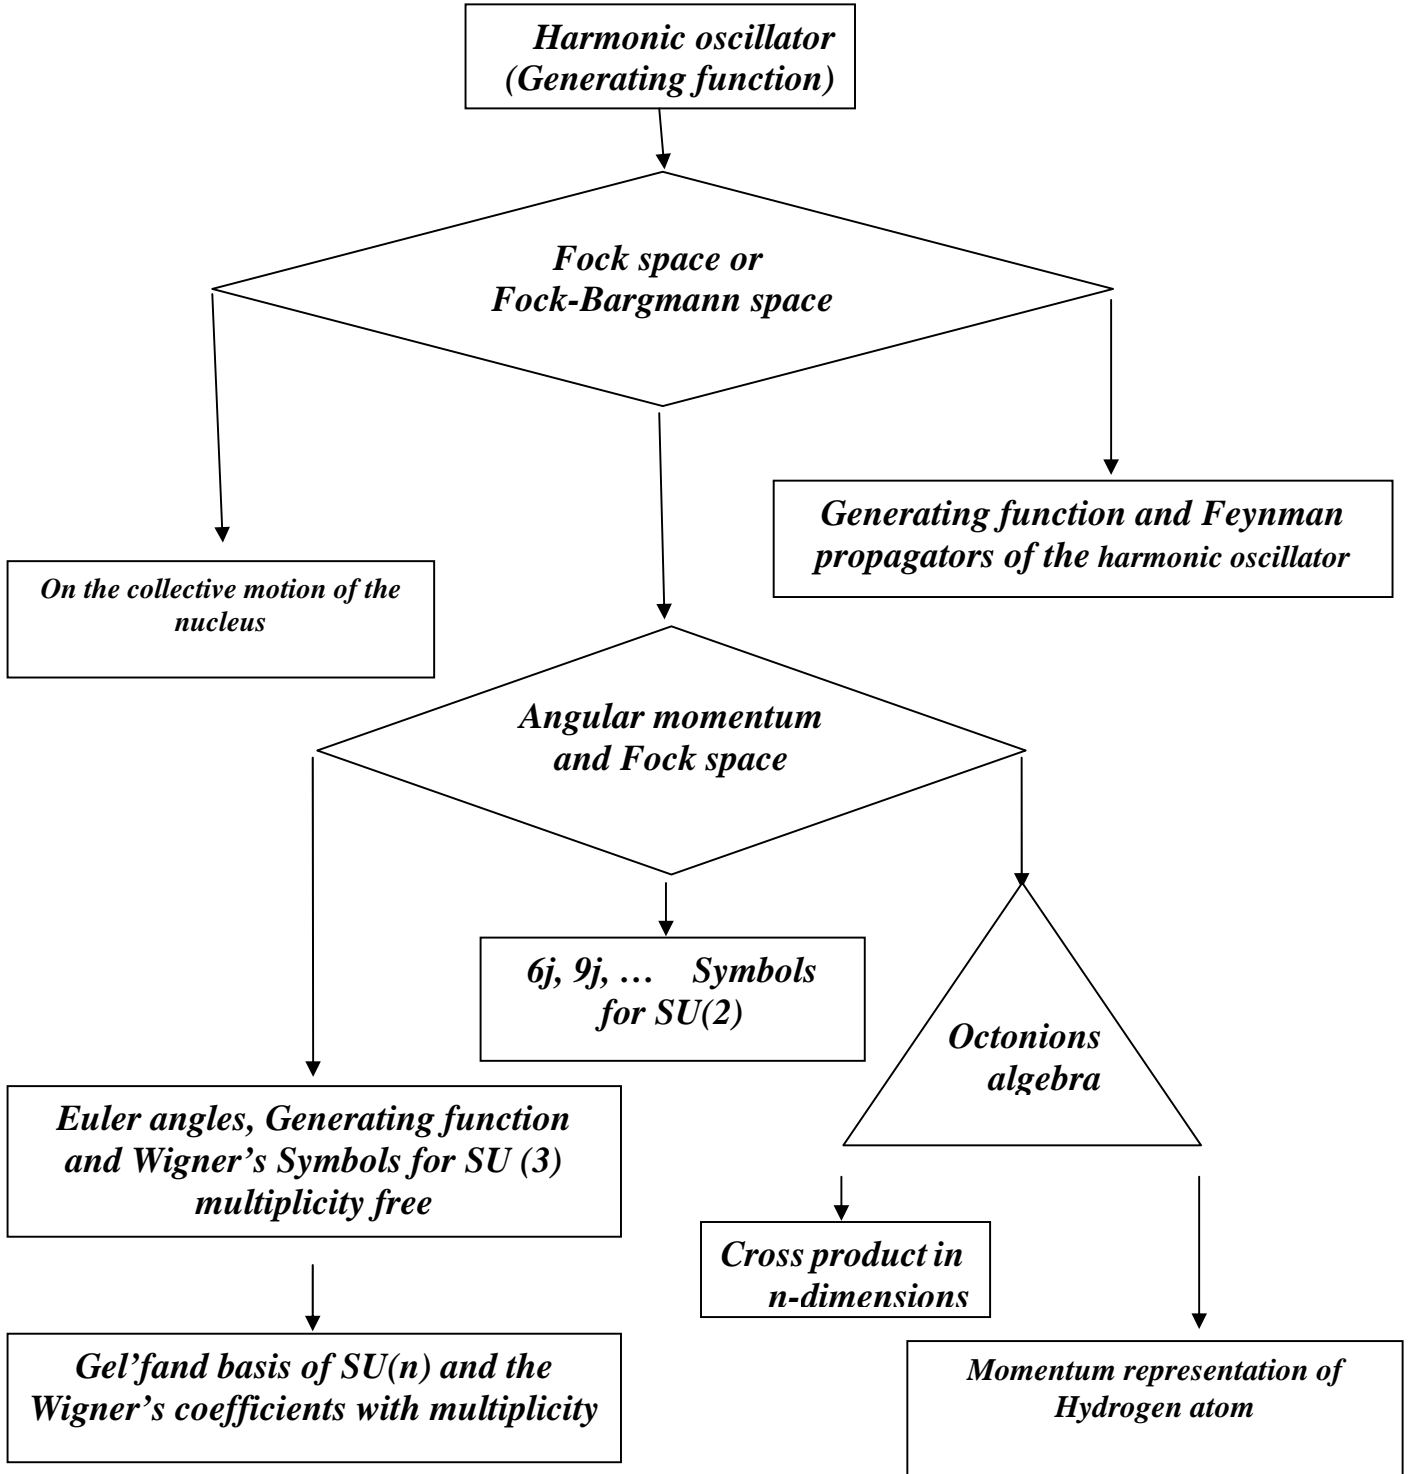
Harmonic oscillator (Generating function)

Fock space or Fock-Bargmann space

On the collective motion of the nucleus

Generating function and Feynman propagators of the harmonic oscillator

Angular momentum and Fock space

6j, 9j, … Symbols for SU(2)

Octonions algebra

Euler angles, Generating function and Wigner's Symbols for SU (3) multiplicity free

Cross product in n-dimensions

Gel'fand basis of SU(n) and the Wigner's coefficients with multiplicity

Momentum representation of Hydrogen atom